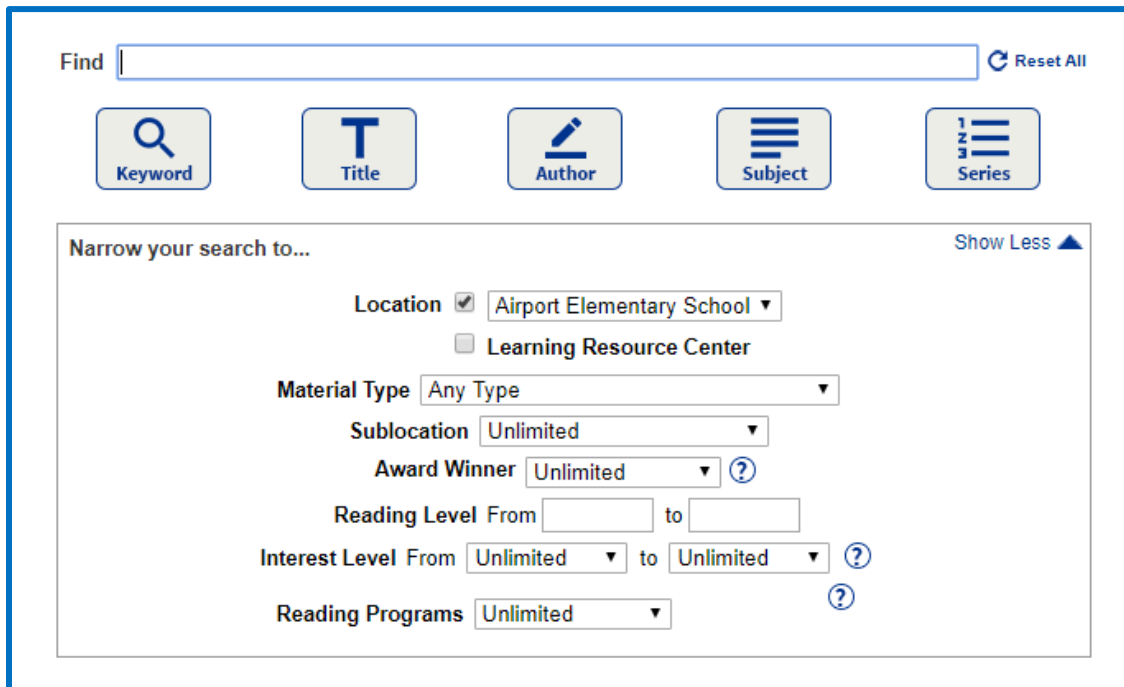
Find

Reset All

Keyword

Title

Author

Subject

1
2
3
Series

Narrow your search to...

Show Less

Location Airport Elementary School

Learning Resource Center

Material Type Any Type

Sublocation Unlimited

Award Winner Unlimited ?

Reading Level From to

Interest Level From Unlimited to Unlimited ?

?

Reading Programs Unlimited